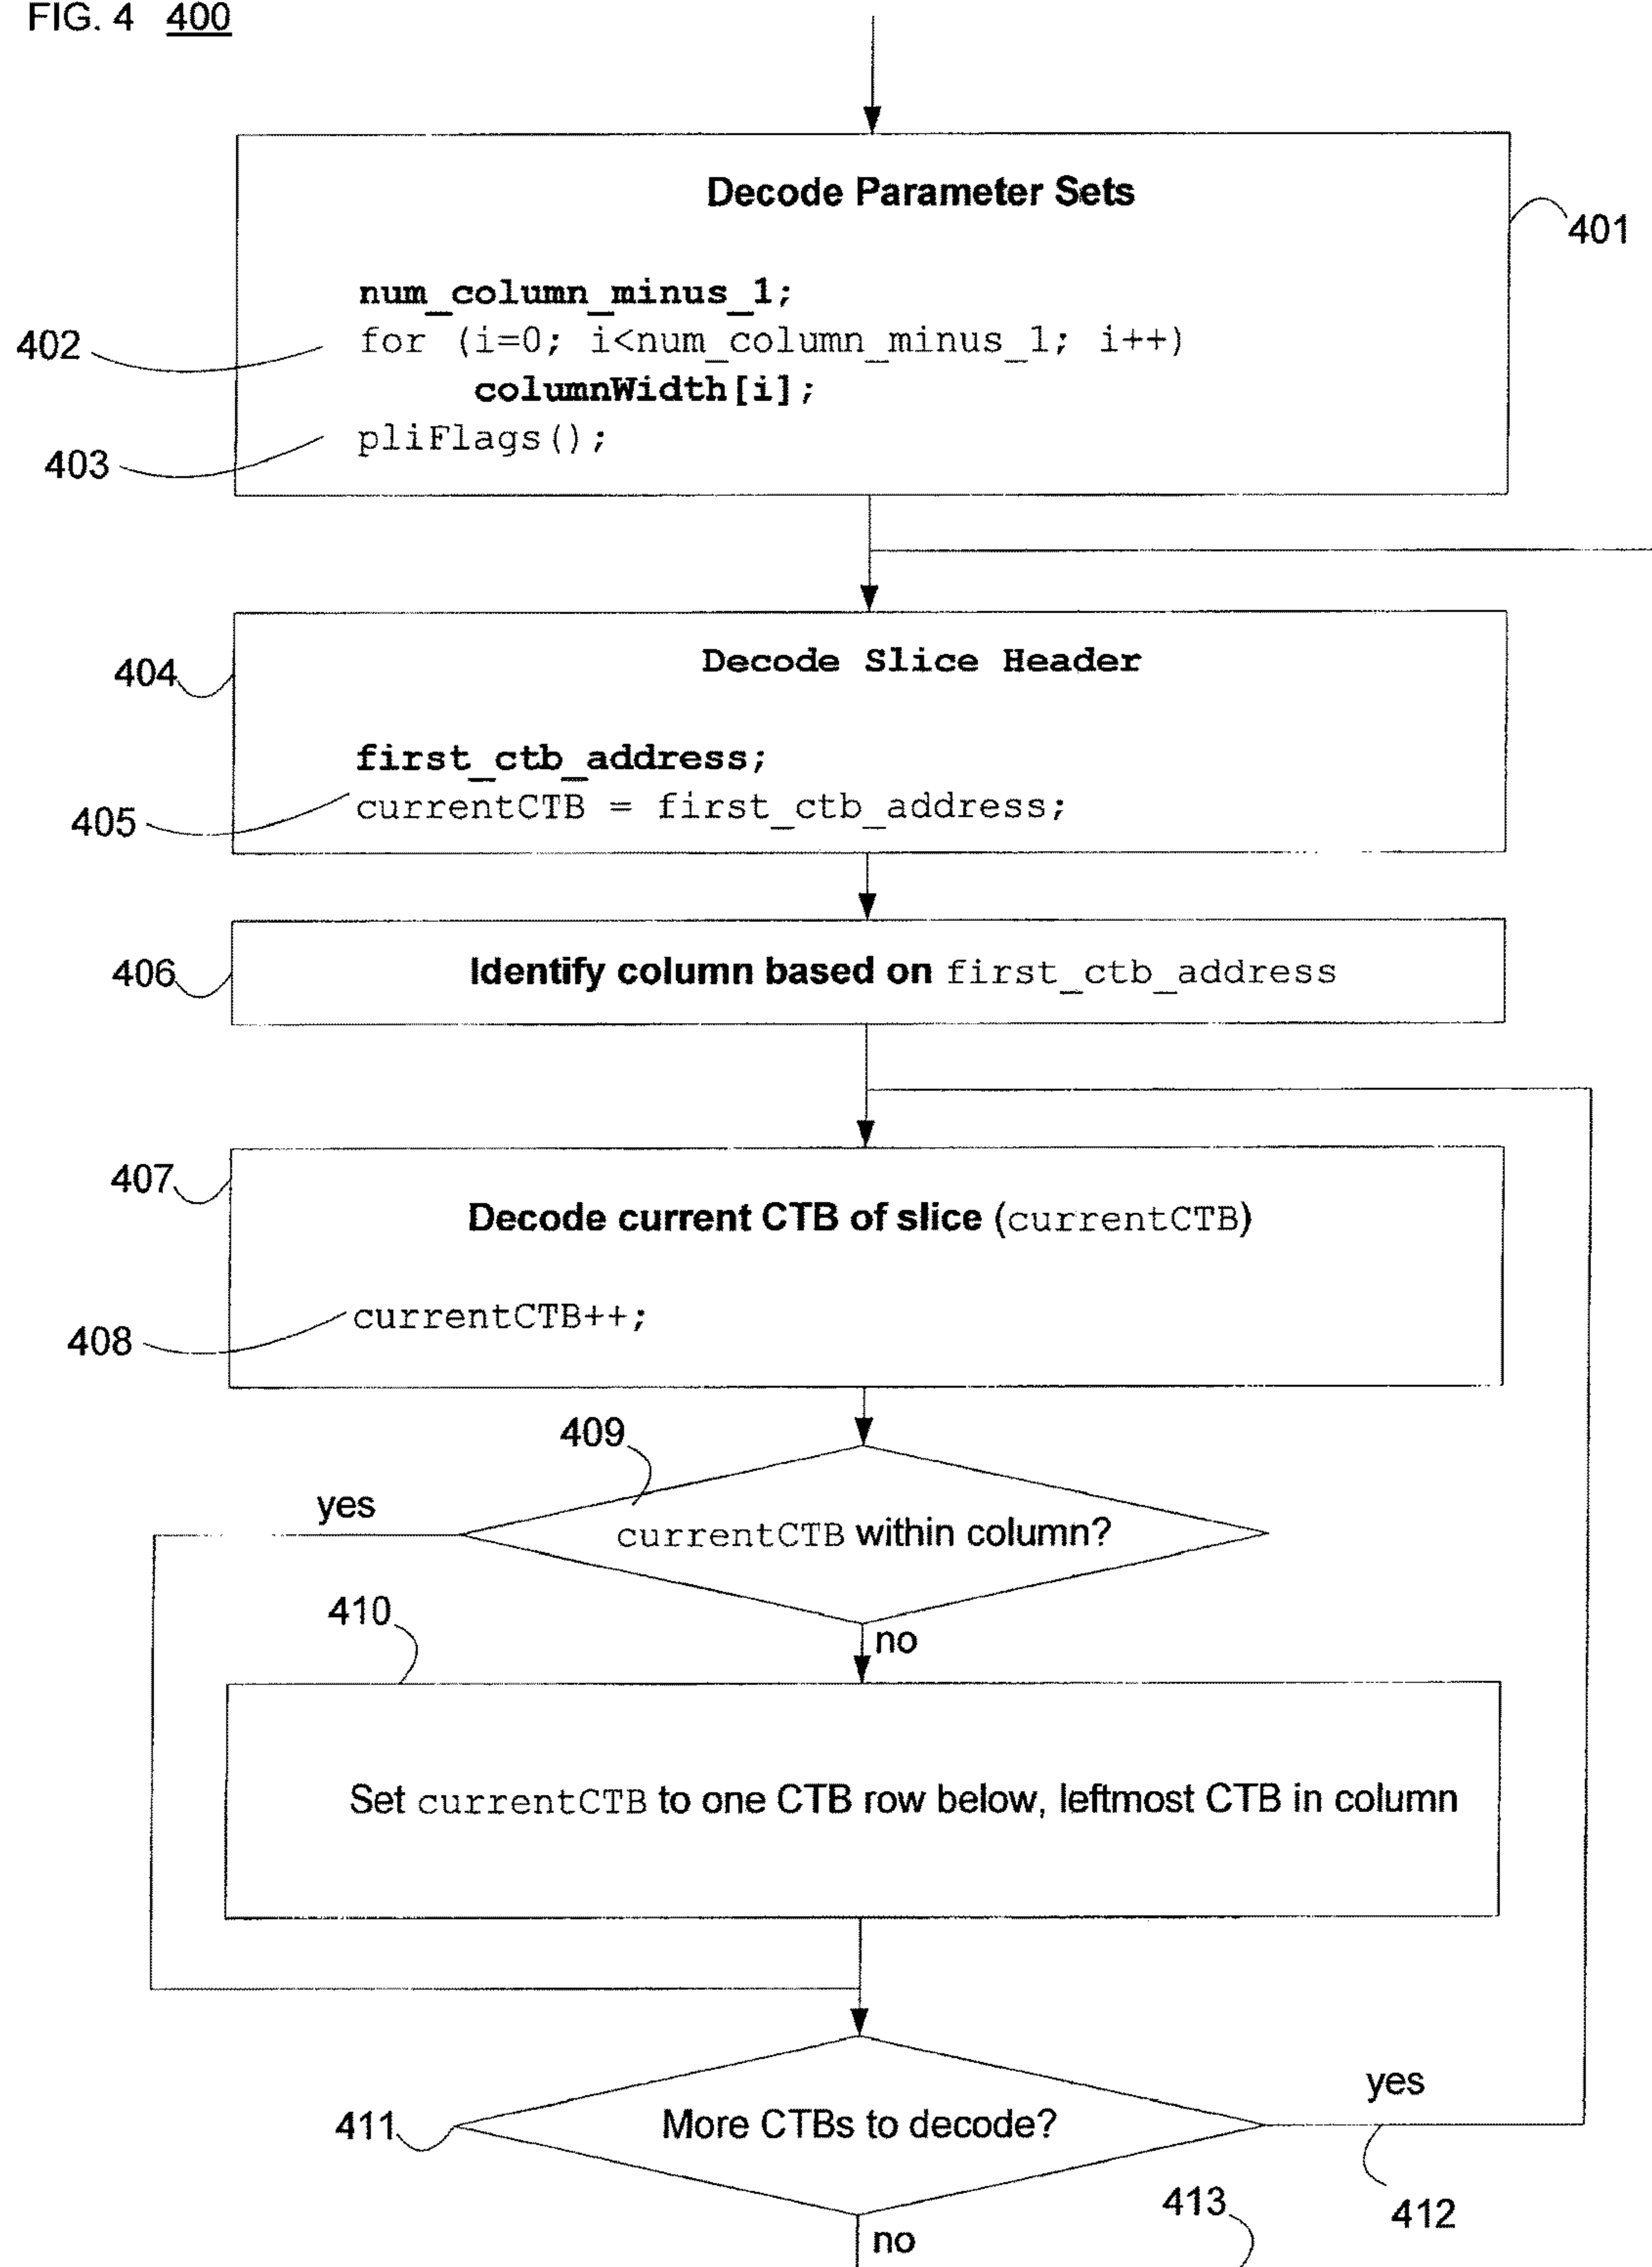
FIG. 4 400

Decode Parameter Sets

401

num_column_minus_1;
402 for (i=0; i<num_column_minus_1; i++)
columnWidth[i];
403 pliFlags();

Decode Slice Header

404

first_ctb_address;
405 currentCTB = first_ctb_address;

406 Identify column based on first_ctb_address

407

Decode current CTB of slice (currentCTB)

408 currentCTB++;

409

yes

currentCTB within column?

410

no

Set currentCTB to one CTB row below, leftmost CTB in column

yes

411 More CTBs to decode?

412

413

no